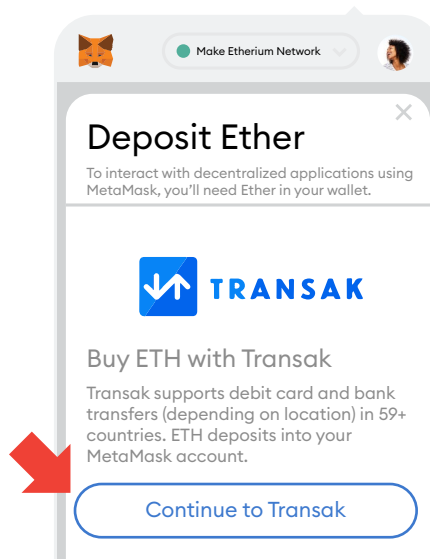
Make Etherium Network

×

Deposit Ether

To interact with decentralized applications using MetaMask, you'll need Ether in your wallet.

TRANSAK

Buy ETH with Transak

Transak supports debit card and bank transfers (depending on location) in 59+ countries. ETH deposits into your MetaMask account.

Continue to Transak